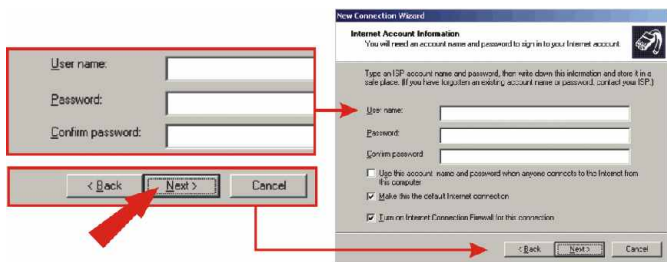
User name:

Password:

Confirm password:

< Back

Next >

Cancel

New Connection Wizard

Internet Account Information

You will need an account name and password to sign in to your Internet account.

Type an ISP account name and password, then write down this information and store it in a safe place. (If you have forgotten an existing account name or password, contact your ISP.)

User name:

Password:

Confirm password:

Use this account name and password when anyone connects to the Internet from this computer

Make this the default Internet connection

Turn on Internet Connection Firewall for this connection

< Back

Next >

Cancel